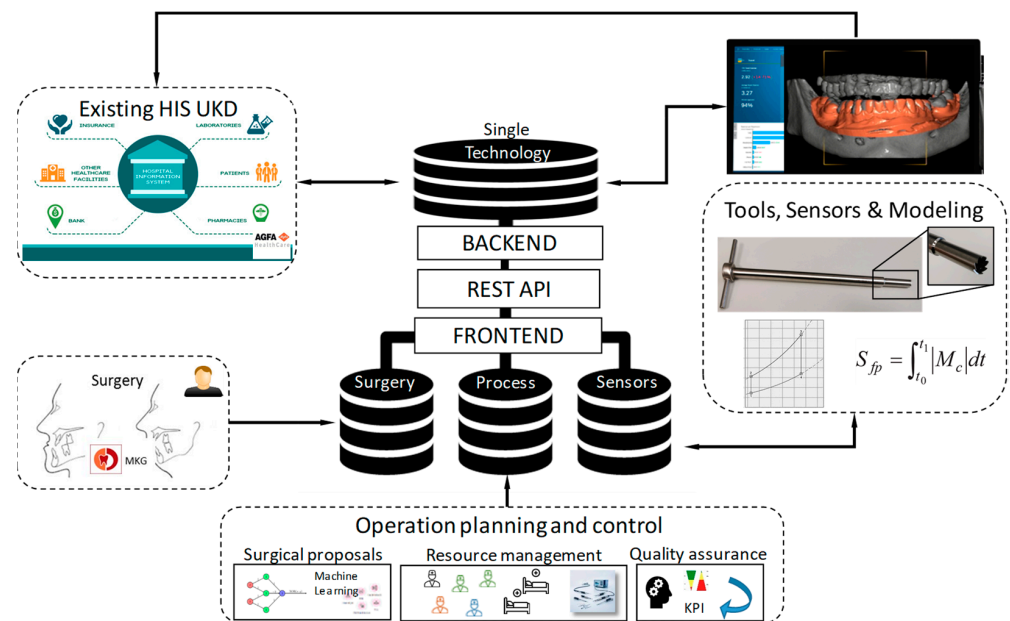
Existing HIS UKD

INSURANCE

LABORATORIES

OTHER HEALTHCARE FACILITIES

HOSPITAL INFORMATION SYSTEM

PATIENTS

BANK

PHARMACIES

AGFA HealthCare

Single Technology

BACKEND

REST API

FRONTEND

Surgery

Process

Sensors

Tools, Sensors & Modeling

$S_{fp} = \int_{t_0}^{t_1} |M_c| dt$

Surgery

MKG

Operation planning and control

Surgical proposals

Machine Learning

Resource management

Quality assurance

KPI